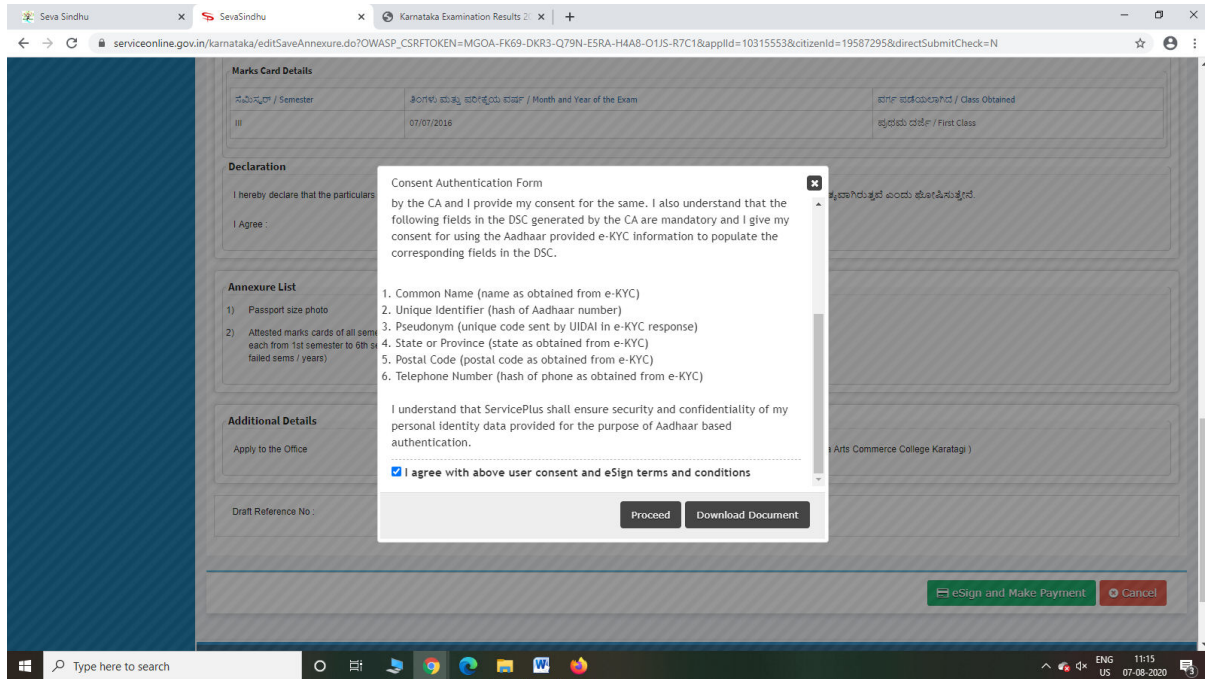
Seva Sindhu × SevaSindhu × Karnataka Examination Results 2( × +

serviceonline.gov.in/karnataka/editSaveAnnexure.do?OWASP_CSRFTOKEN=MGOA-FK69-DKR3-Q79N-E5RA-H4A8-O1JS-R7C1&applId=10315553&citizenId=19587295&directSubmitCheck=N

Marks Card Details

| ಸೆಮಿಸ್ಟರ್ / Semester | ತಿಂಗಳು ಮತ್ತು ಪರೀಕ್ಷೆಯ ವರ್ಷ / Month and Year of the Exam | ವರ್ಗ ಪಡೆಯಲಾಗಿದೆ / Class Obtained |
|---|---|---|
| III | 07/07/2016 | ಪ್ರಥಮ ದರ್ಜೆ / First Class |

Declaration

I hereby declare that the particulars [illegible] ಸತ್ಯವಾಗಿರುತ್ತದೆ ಎಂದು ಘೋಷಿಸುತ್ತೇನೆ.

I Agree :

Annexure List

1) Passport size photo

2) Attested marks cards of all seme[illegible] each from 1st semester to 6th se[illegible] failed sems / years)

Additional Details

Apply to the Office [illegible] a Arts Commerce College Karatagi )

Draft Reference No :

Consent Authentication Form

by the CA and I provide my consent for the same. I also understand that the following fields in the DSC generated by the CA are mandatory and I give my consent for using the Aadhaar provided e-KYC information to populate the corresponding fields in the DSC.

1. Common Name (name as obtained from e-KYC)
2. Unique Identifier (hash of Aadhaar number)
3. Pseudonym (unique code sent by UIDAI in e-KYC response)
4. State or Province (state as obtained from e-KYC)
5. Postal Code (postal code as obtained from e-KYC)
6. Telephone Number (hash of phone as obtained from e-KYC)

I understand that ServicePlus shall ensure security and confidentiality of my personal identity data provided for the purpose of Aadhaar based authentication.

I agree with above user consent and eSign terms and conditions

Proceed Download Document

eSign and Make Payment Cancel

Type here to search

ENG US 11:15 07-08-2020